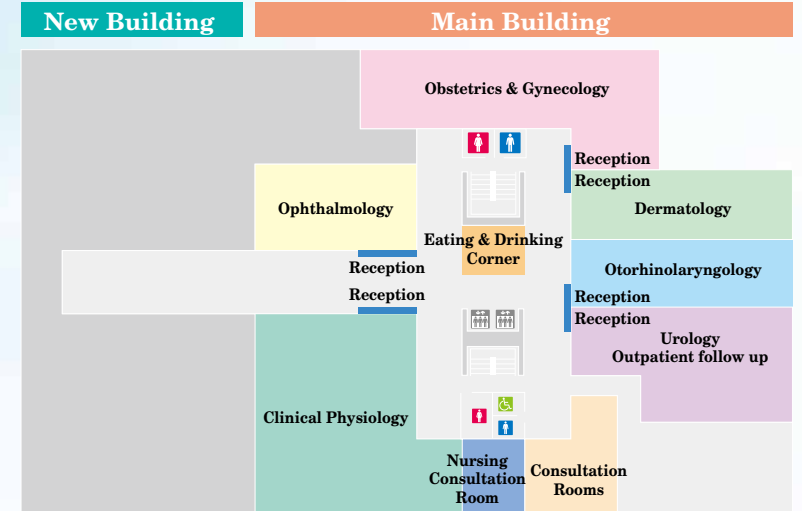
New Building

Main Building

Obstetrics & Gynecology

Reception

Reception

Ophthalmology

Dermatology

Eating & Drinking Corner

Reception

Otorhinolaryngology

Reception

Reception

Reception

Urology
Outpatient follow up

Clinical Physiology

Nursing Consultation Room

Consultation Rooms